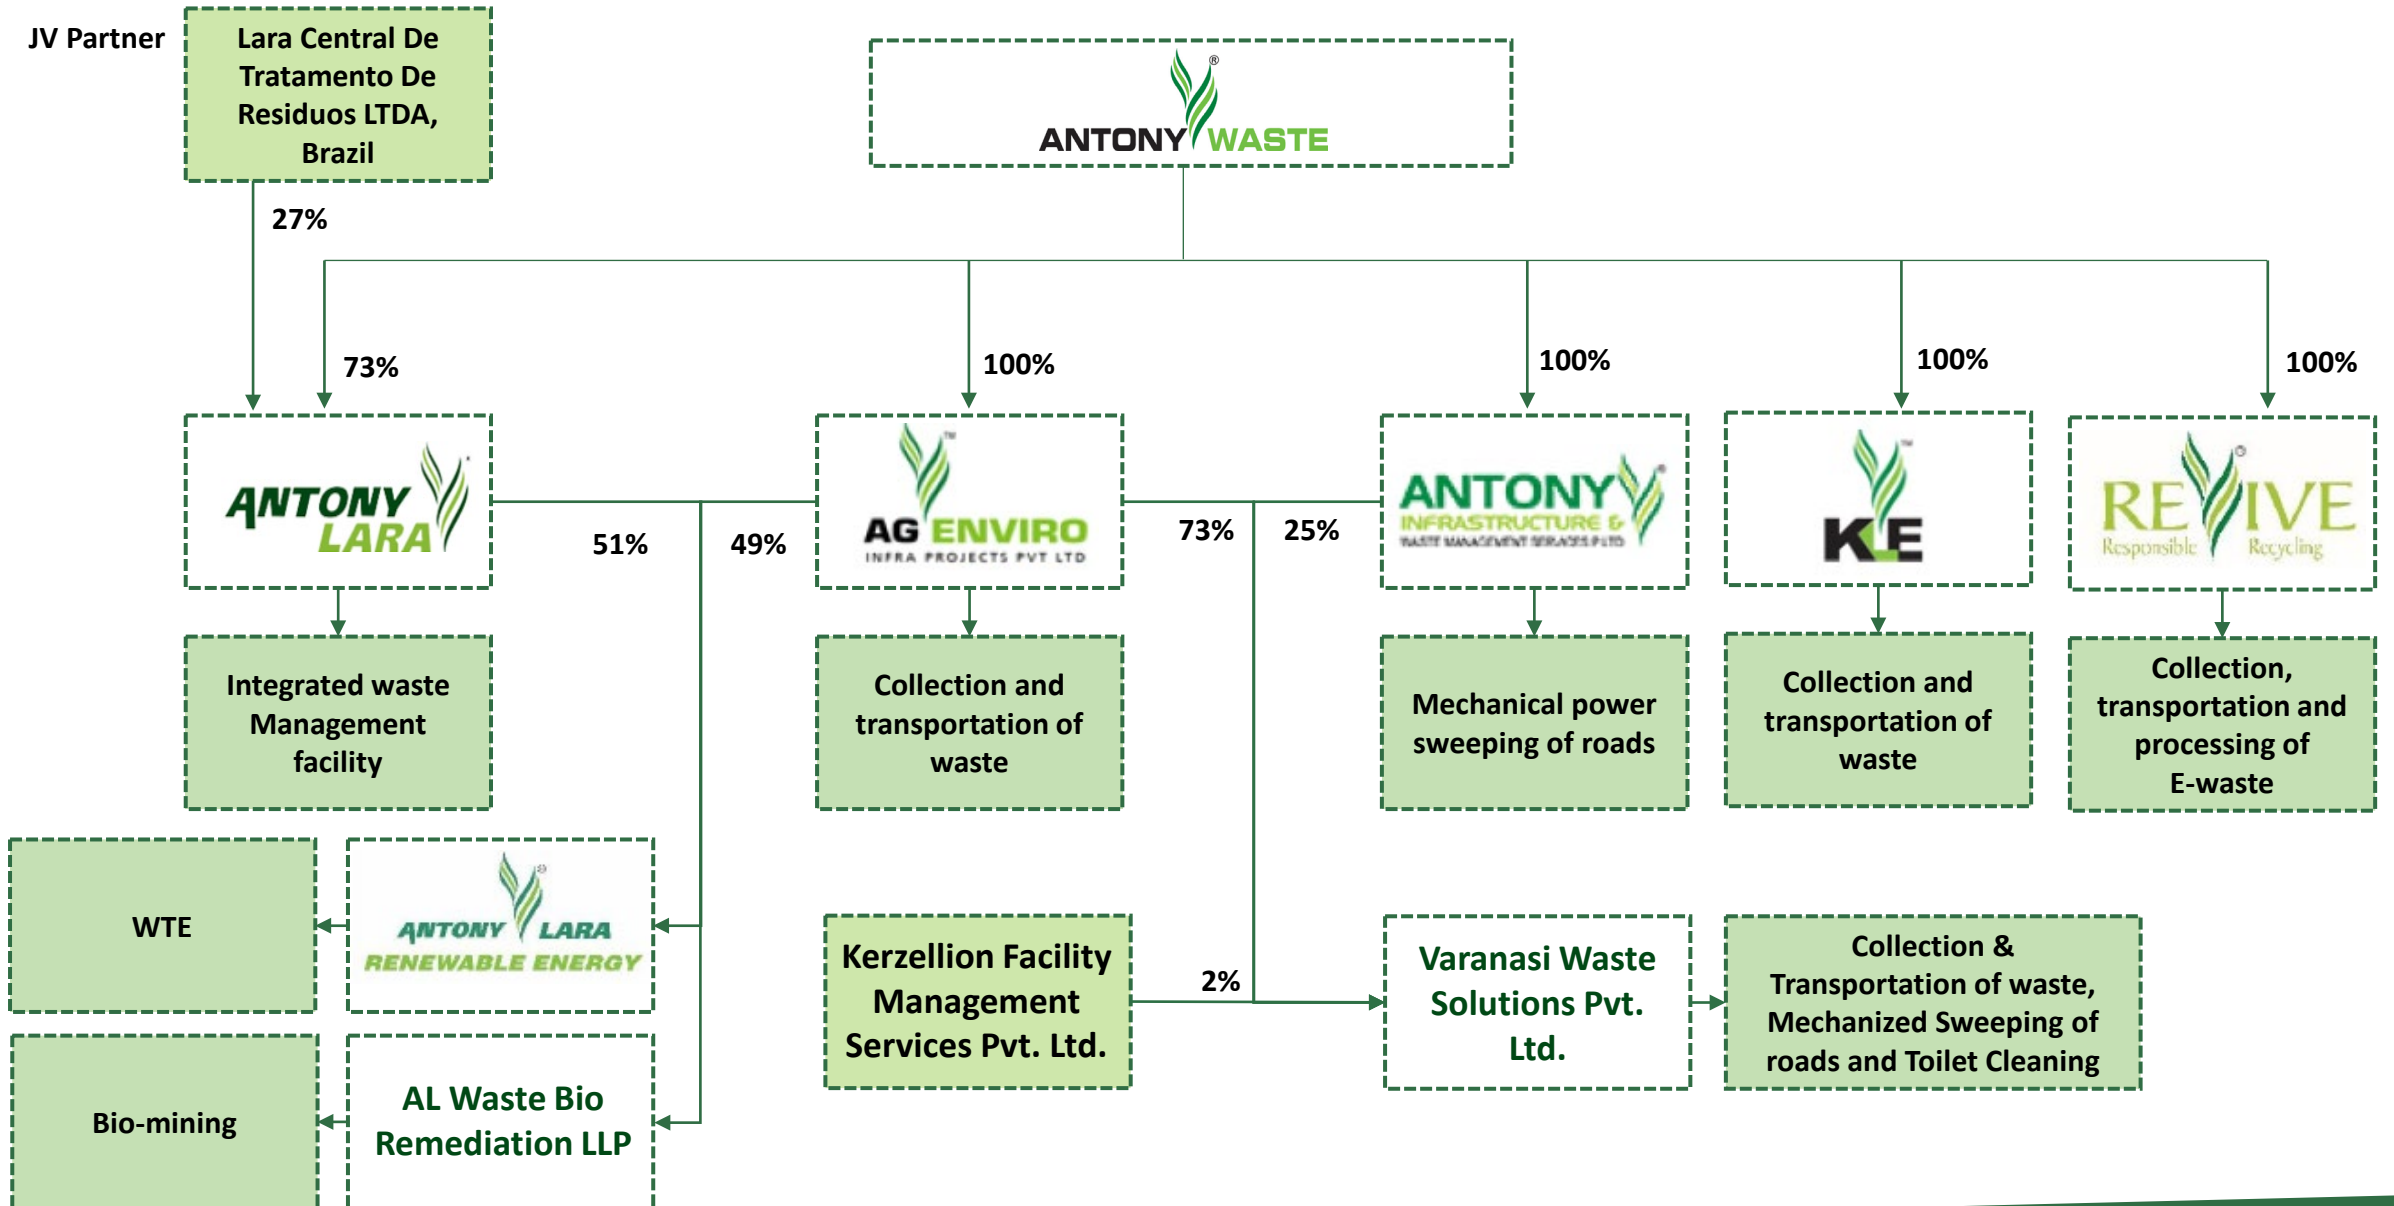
JV Partner

Lara Central De Tratamento De Residuos LTDA, Brazil

ANTONY WASTE

27%

73%

100%

100%

100%

100%

ANTONY LARA

51%

49%

AG ENVIRO INFRA PROJECTS PVT LTD

73%

25%

ANTONY INFRASTRUCTURE & WASTE MANAGEMENT SERVICES P.LTD

KE

REVIVE Responsible Recycling

Integrated waste Management facility

Collection and transportation of waste

Mechanical power sweeping of roads

Collection and transportation of waste

Collection, transportation and processing of E-waste

WTE

ANTONY LARA RENEWABLE ENERGY

Kerzellion Facility Management Services Pvt. Ltd.

2%

Varanasi Waste Solutions Pvt. Ltd.

Collection & Transportation of waste, Mechanized Sweeping of roads and Toilet Cleaning

Bio-mining

AL Waste Bio Remediation LLP